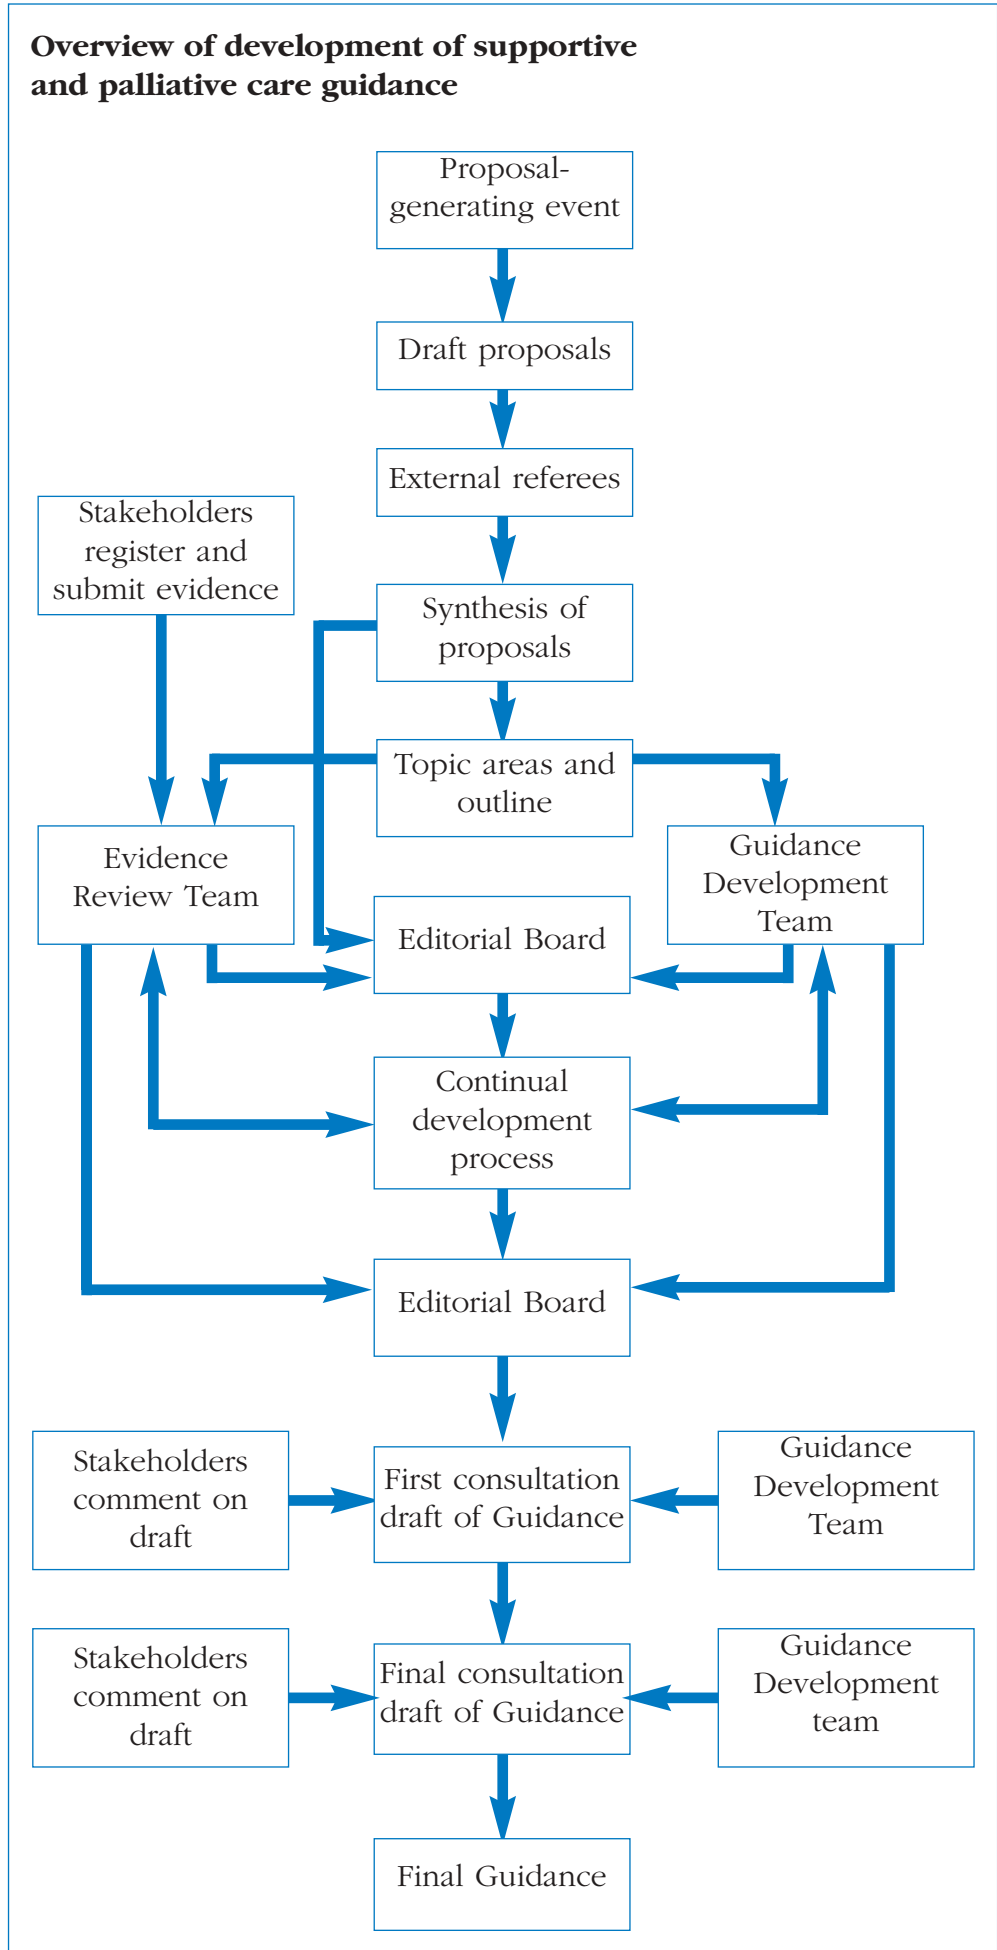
Overview of development of supportive and palliative care guidance

Proposal-generating event

Draft proposals

External referees

Stakeholders register and submit evidence

Synthesis of proposals

Topic areas and outline

Evidence Review Team

Guidance Development Team

Editorial Board

Continual development process

Editorial Board

Stakeholders comment on draft

First consultation draft of Guidance

Guidance Development Team

Stakeholders comment on draft

Final consultation draft of Guidance

Guidance Development team

Final Guidance